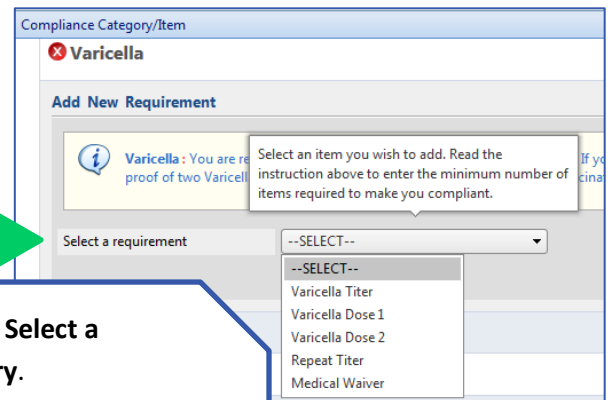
Compliance Category/Item

Varicella

Add New Requirement

Varicella : You are re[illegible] proof of two Varicell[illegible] If yo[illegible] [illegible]cinat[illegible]

Select an item you wish to add. Read the instruction above to enter the minimum number of items required to make you compliant.

Select a requirement

--SELECT--

--SELECT--
Varicella Titer
Varicella Dose 1
Varicella Dose 2
Repeat Titer
Medical Waiver

Select a
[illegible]y.